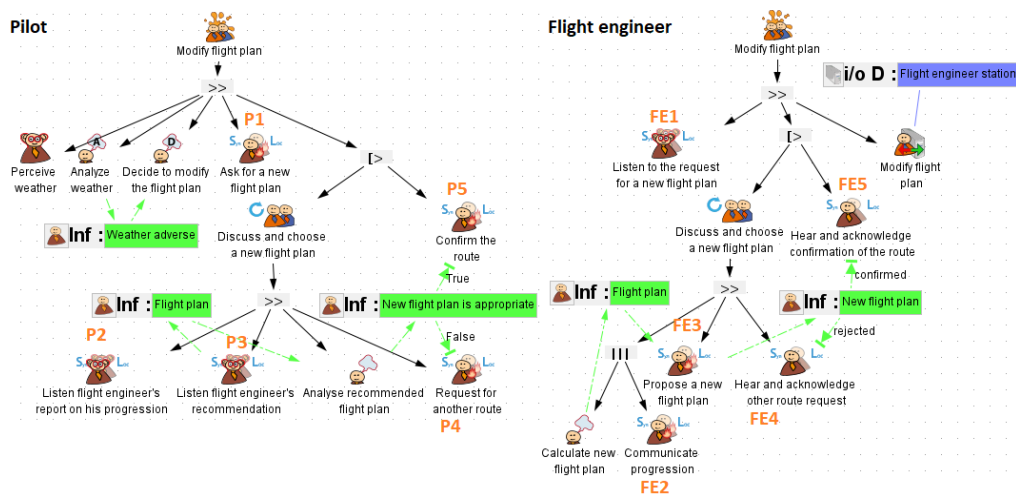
Pilot

Modify flight plan

>>

Perceive weather

A
Analyze weather

D
Decide to modify the flight plan

P1
S L
Ask for a new flight plan

[>

Inf : Weather adverse

Discuss and choose a new flight plan

P5
S L
Confirm the route

True

Inf : Flight plan

>>

Inf : New flight plan is appropriate

False

P2
S L
Listen flight engineer's report on his progression

P3
S L
Listen flight engineer's recommendation

Analyse recommended flight plan

Request for another route

P4

Flight engineer

Modify flight plan

i/o D : Flight engineer station

>>

FE1
S L
Listen to the request for a new flight plan

[>

Modify flight plan

FE5
S L
Hear and acknowledge confirmation of the route

Discuss and choose a new flight plan

confirmed

Inf : Flight plan

>>

Inf : New flight plan

rejected

FE3
|||
S L
Propose a new flight plan

S L
Hear and acknowledge other route request

FE4

Calculate new flight plan

S L
Communicate progression

FE2